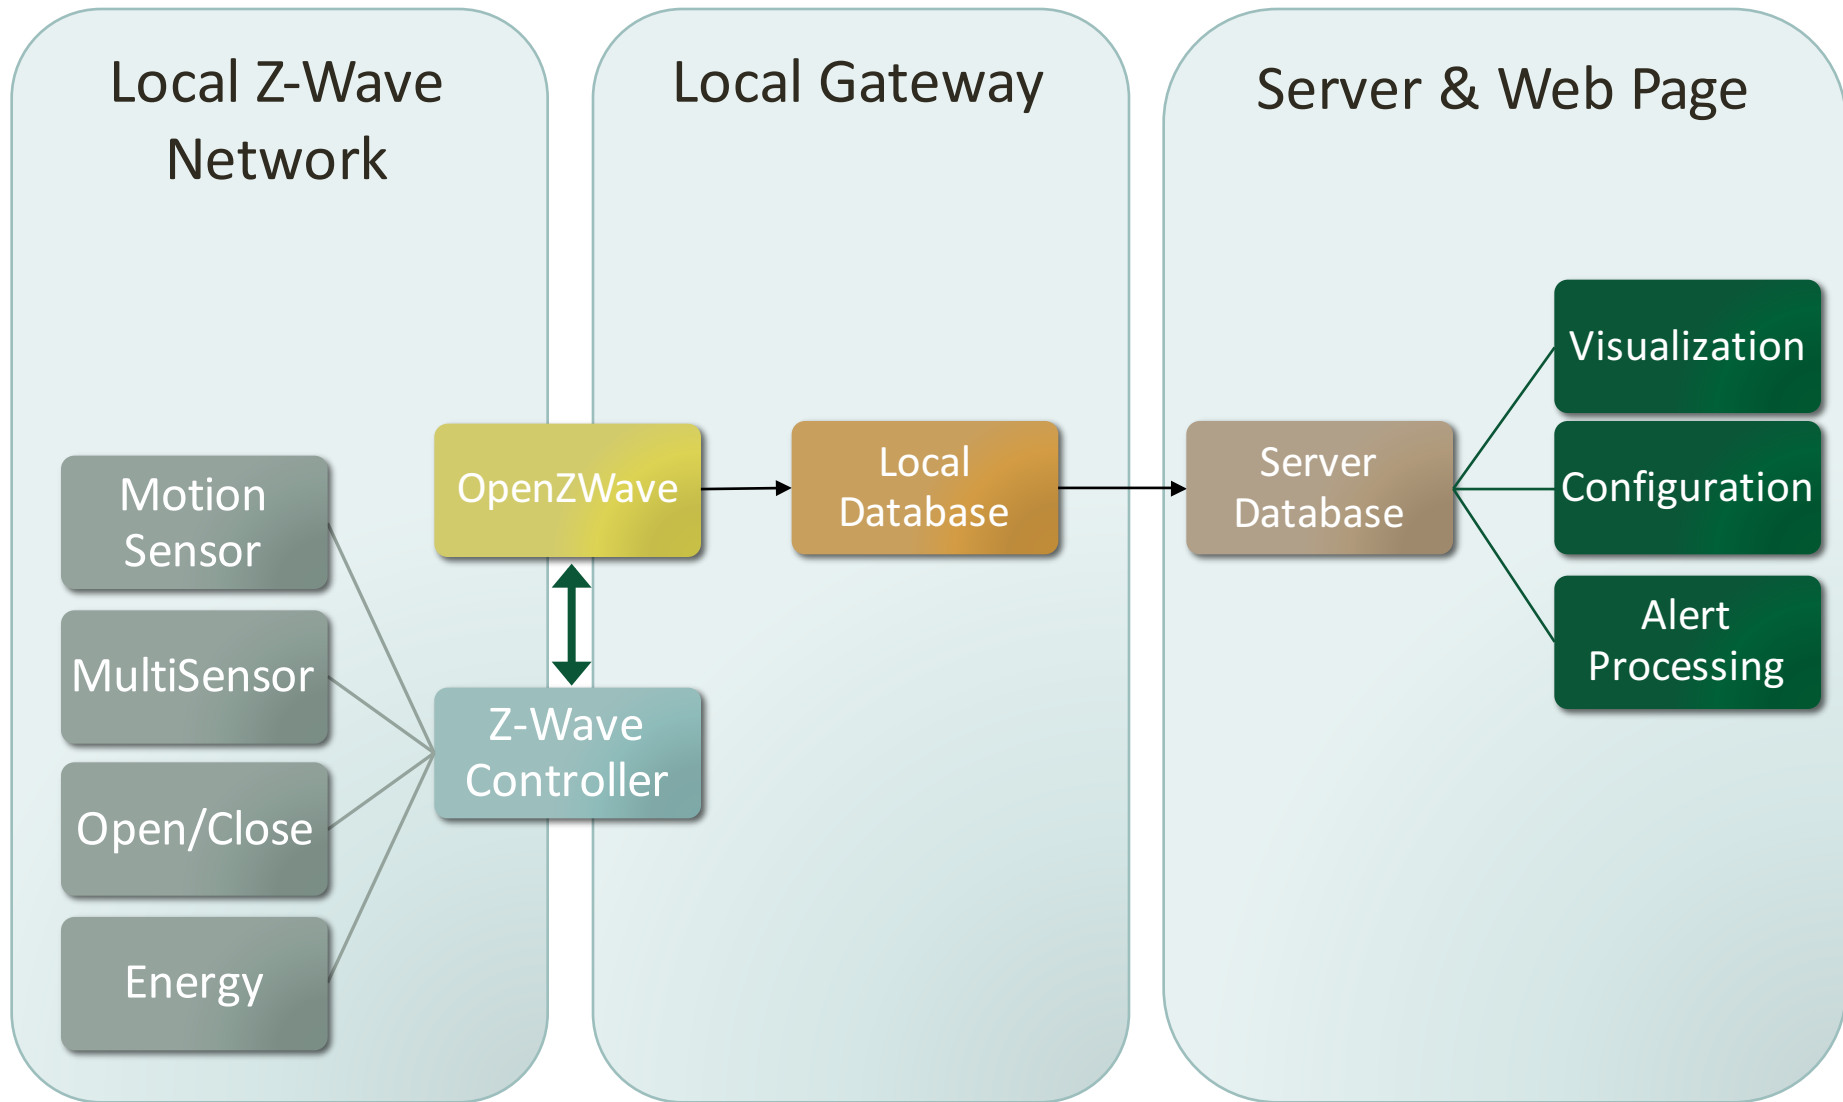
Local Z-Wave Network

Local Gateway

Server & Web Page

Motion Sensor

MultiSensor

Open/Close

Energy

OpenZWave

Z-Wave Controller

Local Database

Server Database

Visualization

Configuration

Alert Processing